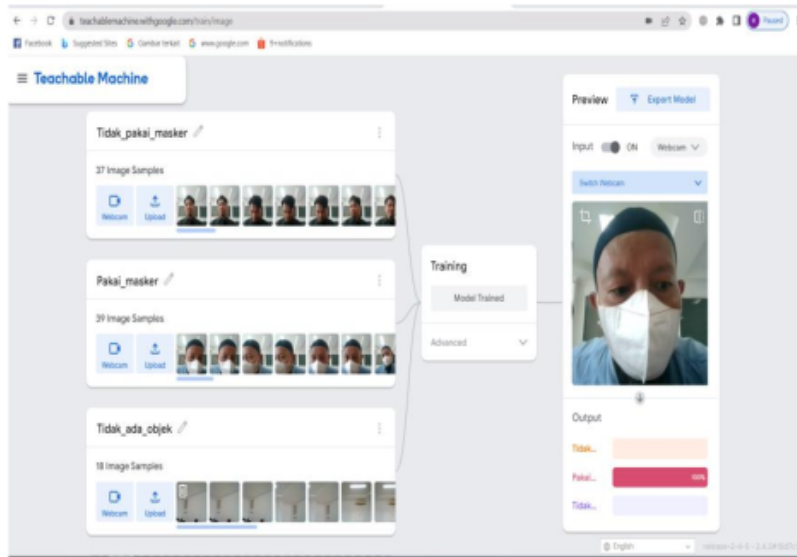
teachablemachine.withgoogle.com/train/image

Facebook Suggested Sites Gambar terkait www.google.com 9+notifications

Paused

≡ Teachable Machine

Tidak_pakai_masker

37 Image Samples

Webcam Upload

Pakai_masker

39 Image Samples

Webcam Upload

Tidak_ada_objek

18 Image Samples

Webcam Upload

Training

Model Trained

Advanced

Preview Export Model

Input ON Webcam

Switch Webcam

Output

Tidak...

Pakai...

100%

Tidak...

English

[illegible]